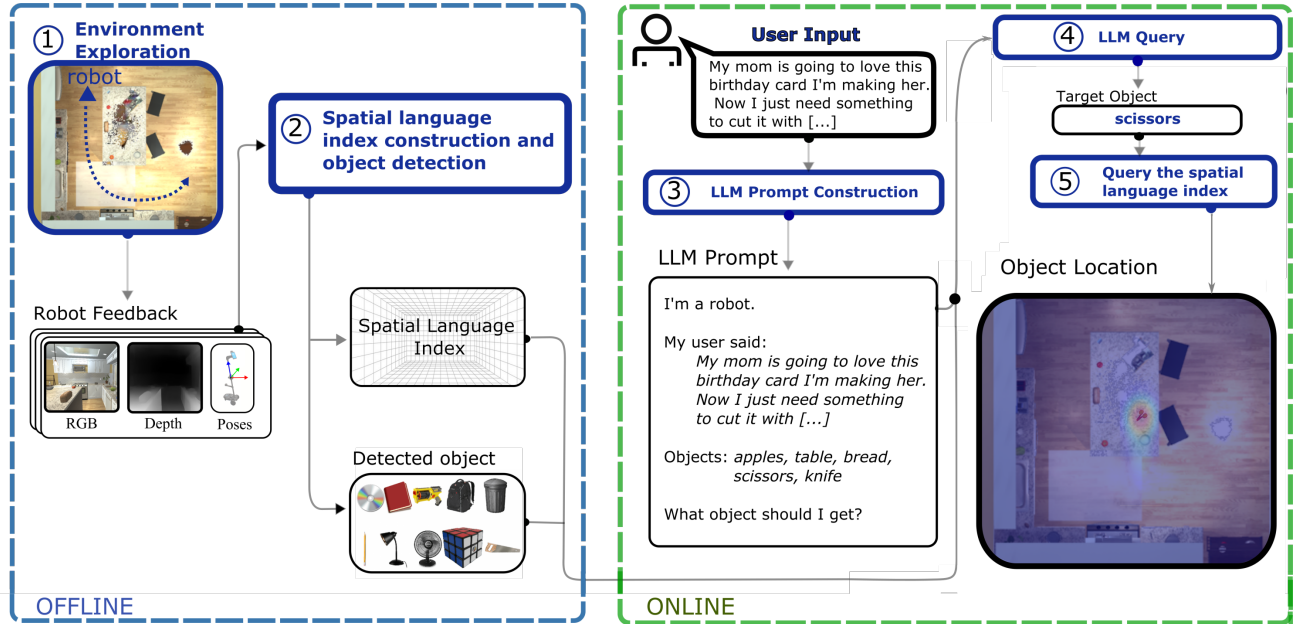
1 Environment Exploration

robot

2 Spatial language index construction and object detection

Robot Feedback

RGB Depth Poses

Spatial Language Index

Detected object

OFFLINE

User Input

My mom is going to love this birthday card I'm making her. Now I just need something to cut it with [...]

3 LLM Prompt Construction

LLM Prompt

I'm a robot.

My user said:
*My mom is going to love this birthday card I'm making her. Now I just need something to cut it with [...]*

Objects: *apples, table, bread, scissors, knife*

What object should I get?

4 LLM Query

Target Object

scissors

5 Query the spatial language index

Object Location

ONLINE